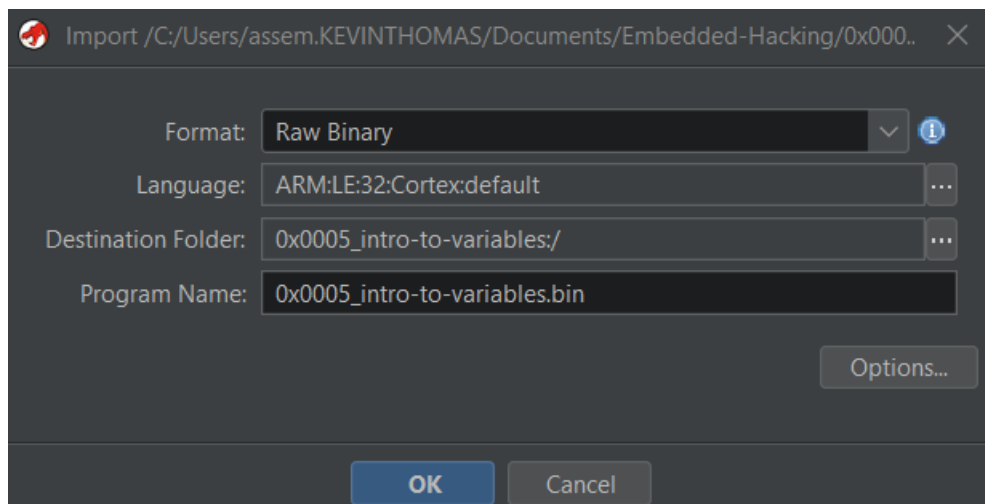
Import /C:/Users/assem.KEVINTHOMAS/Documents/Embedded-Hacking/0x000..

Format: Raw Binary

Language: ARM:LE:32:Cortex:default ...

Destination Folder: 0x0005_intro-to-variables:/ ...

Program Name: 0x0005_intro-to-variables.bin

Options...

OK

Cancel